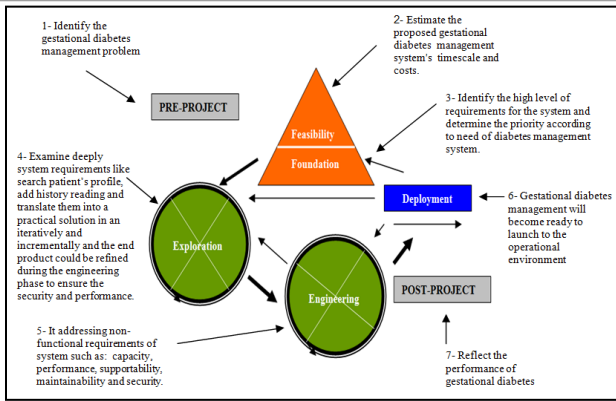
1- Identify the gestational diabetes management problem

2- Estimate the proposed gestational diabetes management system's timescale and costs.

PRE-PROJECT

3- Identify the high level of requirements for the system and determine the priority according to need of diabetes management system.

Feasibility

Foundation

4- Examine deeply system requirements like search patient's profile, add history reading and translate them into a practical solution in an iteratively and incrementally and the end product could be refined during the engineering phase to ensure the security and performance.

Deployment

6- Gestational diabetes management will become ready to launch to the operational environment

Exploration

Engineering

POST-PROJECT

5- It addressing non-functional requirements of system such as: capacity, performance, supportability, maintainability and security.

7- Reflect the performance of gestational diabetes